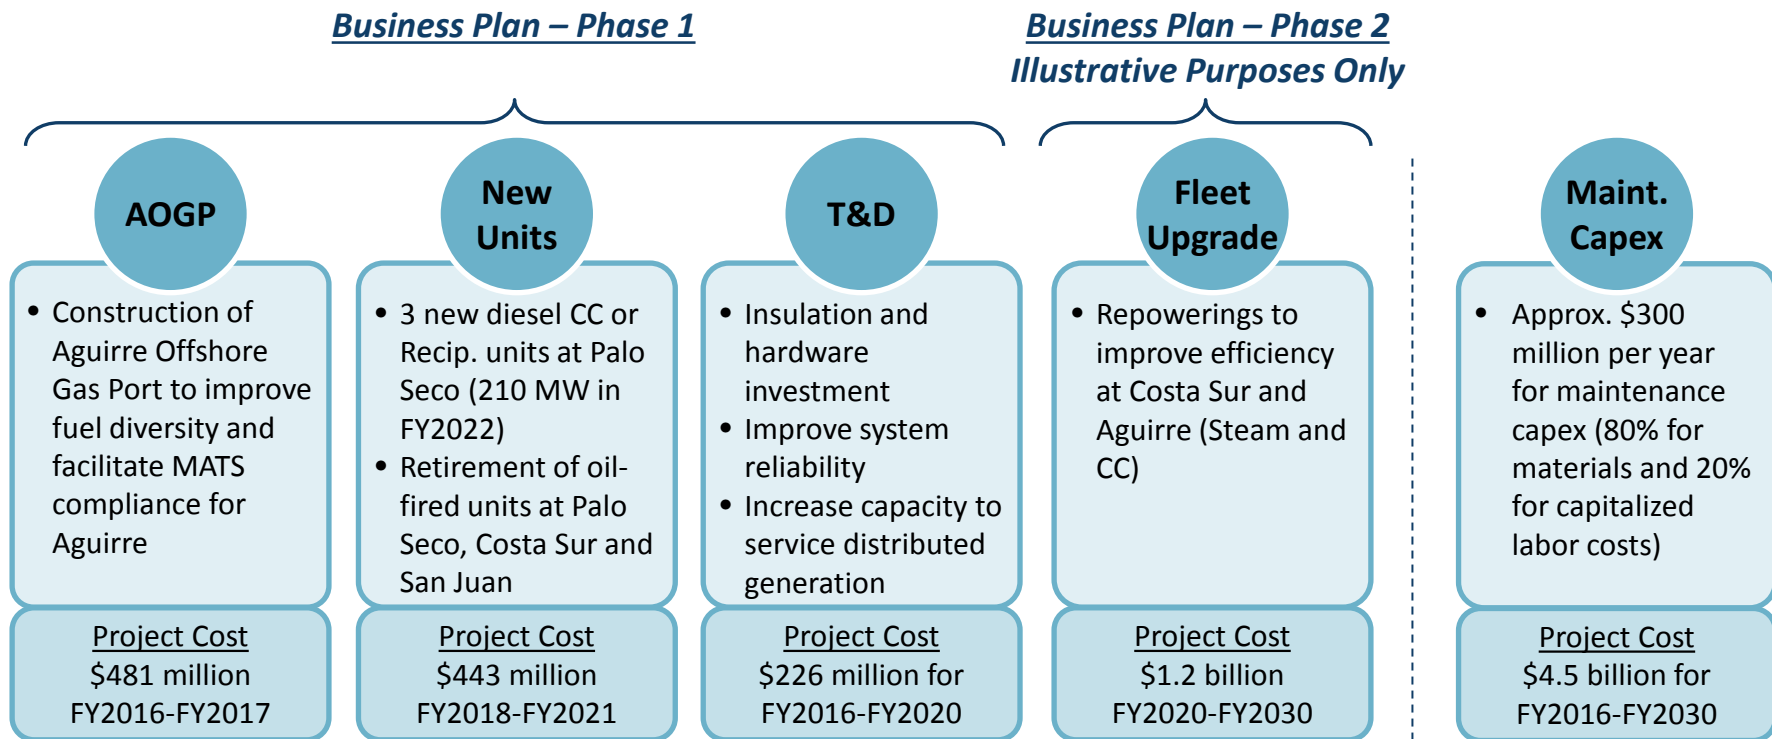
Business Plan – Phase 1

Business Plan – Phase 2
Illustrative Purposes Only

AOGP

• Construction of Aguirre Offshore Gas Port to improve fuel diversity and facilitate MATS compliance for Aguirre

Project Cost
\$481 million
FY2016-FY2017

New Units

• 3 new diesel CC or Recip. units at Palo Seco (210 MW in FY2022)
• Retirement of oil-fired units at Palo Seco, Costa Sur and San Juan

Project Cost
\$443 million
FY2018-FY2021

T&D

• Insulation and hardware investment
• Improve system reliability
• Increase capacity to service distributed generation

Project Cost
\$226 million for
FY2016-FY2020

Fleet Upgrade

• Repowerings to improve efficiency at Costa Sur and Aguirre (Steam and CC)

Project Cost
\$1.2 billion
FY2020-FY2030

Maint. Capex

• Approx. \$300 million per year for maintenance capex (80% for materials and 20% for capitalized labor costs)

Project Cost
\$4.5 billion for
FY2016-FY2030